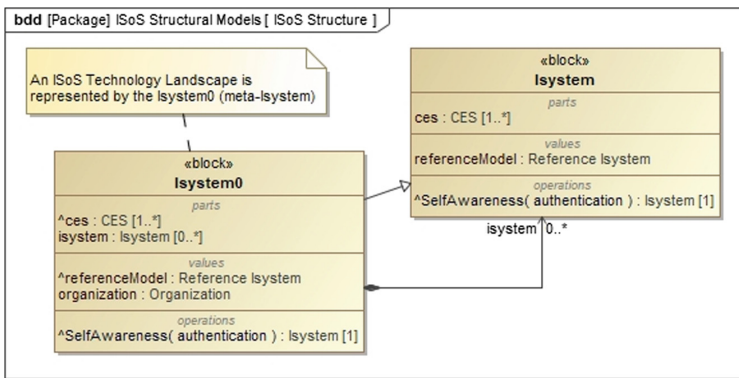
bdd [Package] ISoS Structural Models [ ISoS Structure ]

An ISoS Technology Landscape is represented by the Isystem0 (meta-Isystem)

«block»
Isystem0
parts
^ces : CES [1..*]
isystem : Isystem [0..*]
values
^referenceModel : Reference Isystem
organization : Organization
operations
^SelfAwareness( authentication ) : Isystem [1]

«block»
Isystem
parts
ces : CES [1..*]
values
referenceModel : Reference Isystem
operations
^SelfAwareness( authentication ) : Isystem [1]

isystem 0..*